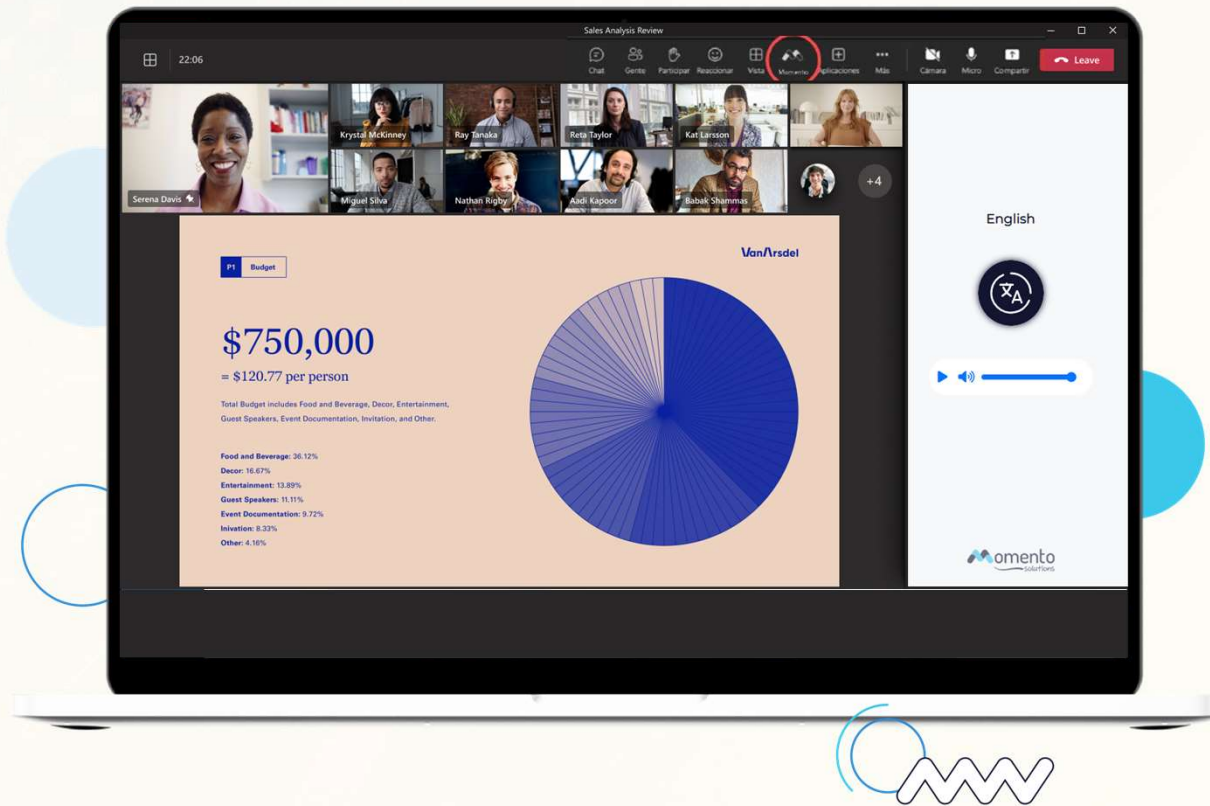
Sales Analysis Review

22:06

Chat Gente Participar Reaccionar Vista Momento Aplicaciones Más Cámara Micro Compartir Leave

Serena Davis
Krystal McKinney
Ray Tanaka
Reta Taylor
Kat Larsson
Miguel Silva
Nathan Rigby
Aadi Kapoor
Babak Shammas
+4

P1 Budget

VanArsdel

$750,000

= $120.77 per person

Total Budget includes Food and Beverage, Decor, Entertainment, Guest Speakers, Event Documentation, Invitation, and Other.

Food and Beverage: 36.12%
Decor: 16.67%
Entertainment: 13.89%
Guest Speakers: 11.11%
Event Documentation: 9.72%
Invitation: 8.33%
Other: 4.16%

English

Momento solutions